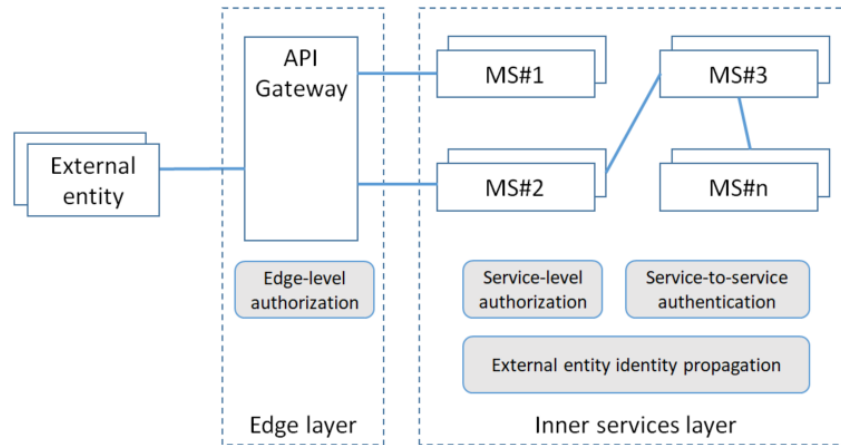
External entity

API Gateway

Edge-level authorization

Edge layer

MS#1

MS#2

MS#3

MS#n

Service-level authorization

Service-to-service authentication

External entity identity propagation

Inner services layer